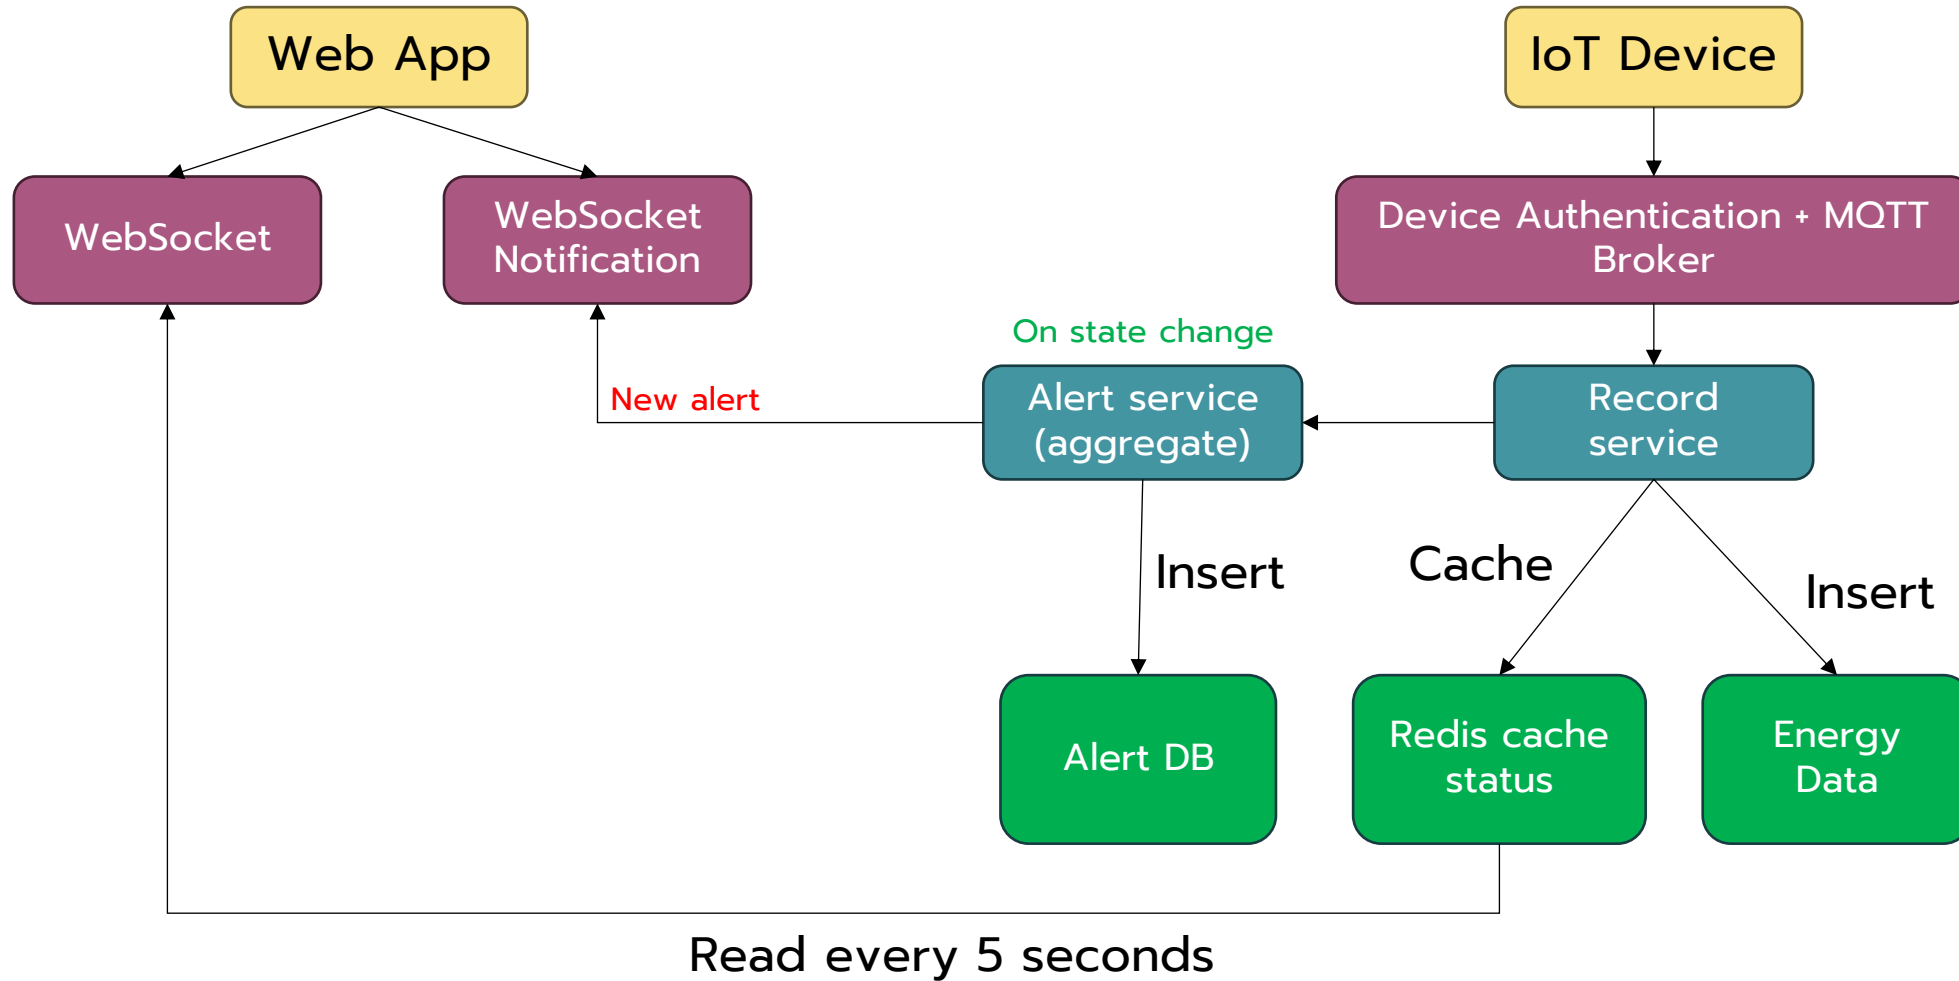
Web App

IoT Device

WebSocket

WebSocket Notification

Device Authentication + MQTT Broker

On state change

New alert

Alert service (aggregate)

Record service

Insert

Cache

Insert

Alert DB

Redis cache status

Energy Data

Read every 5 seconds